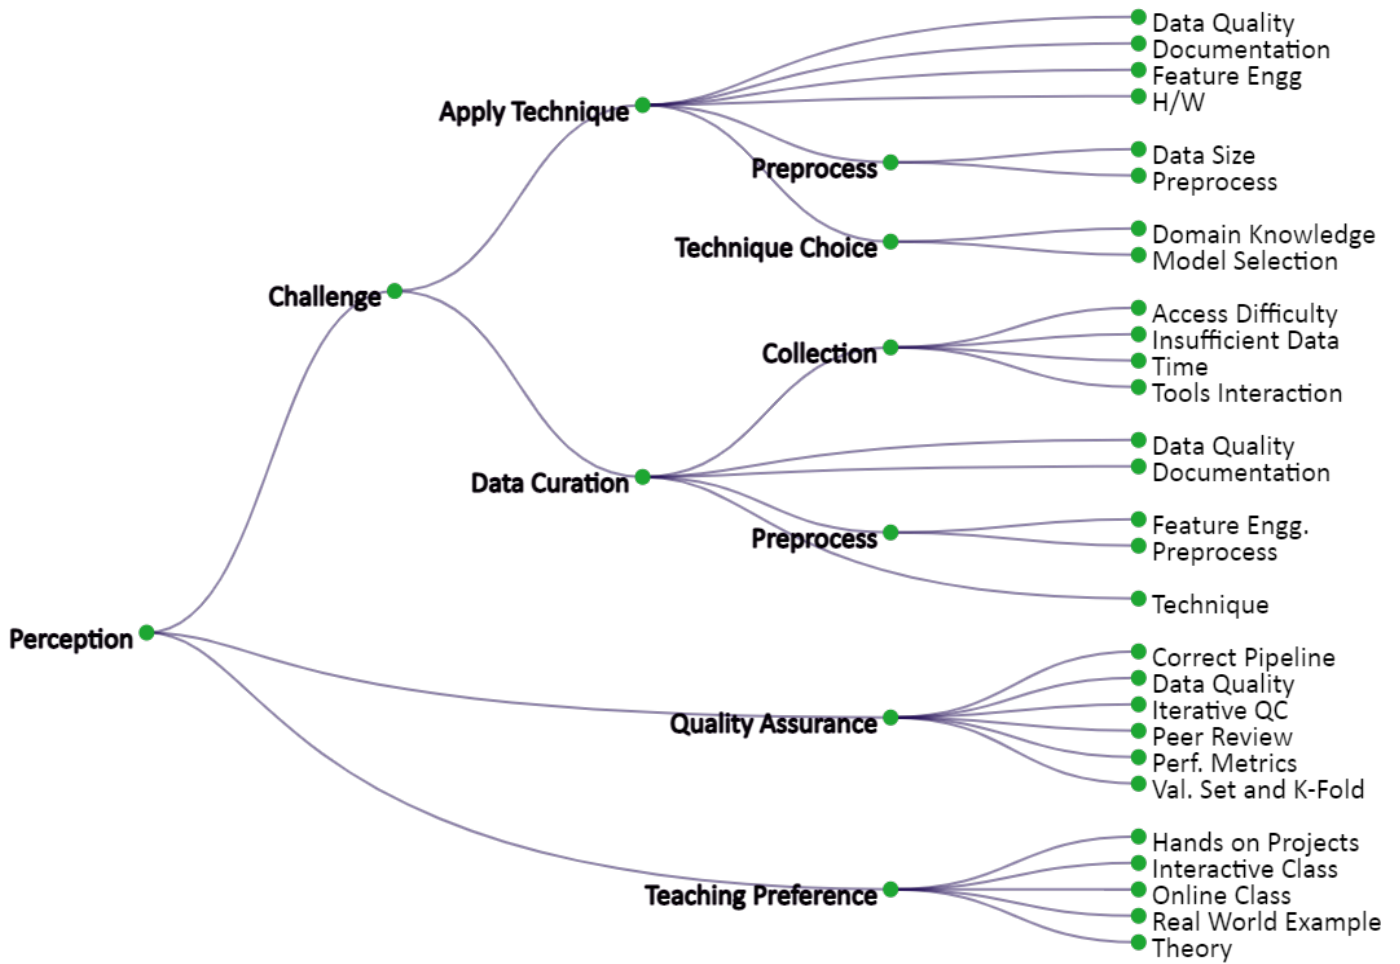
Perception
Challenge
Apply Technique
Data Quality
Documentation
Feature Engg
H/W
Preprocess
Data Size
Preprocess
Technique Choice
Domain Knowledge
Model Selection
Data Curation
Collection
Access Difficulty
Insufficient Data
Time
Tools Interaction
Data Quality
Documentation
Preprocess
Feature Engg.
Preprocess
Technique
Quality Assurance
Correct Pipeline
Data Quality
Iterative QC
Peer Review
Perf. Metrics
Val. Set and K-Fold
Teaching Preference
Hands on Projects
Interactive Class
Online Class
Real World Example
Theory